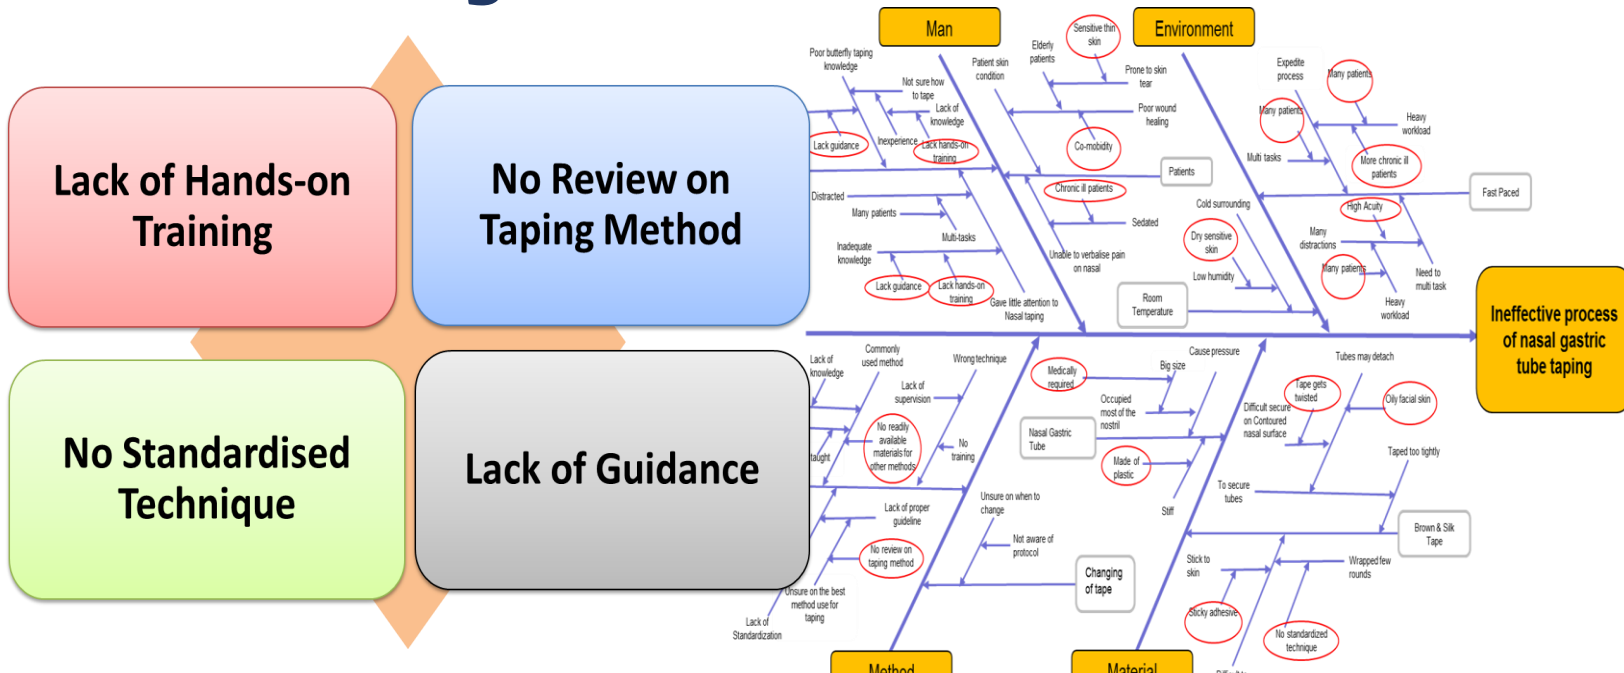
Lack of Hands-on Training

No Review on Taping Method

No Standardised Technique

Lack of Guidance

Man

Environment

Poor butterfly taping knowledge

Not sure how to tape

Lack of knowledge

Lack guidance

Inexperience

Lack hands-on training

Patient skin condition

Elderly patients

Sensitive thin skin

Prone to skin tear

Poor wound healing

Co-mobidity

Patients

Chronic ill patients

Sedated

Unable to verbalise pain on nasal

Distracted

Many patients

Multi-tasks

Inadequate knowledge

Lack guidance

Lack hands-on training

Gave little attention to Nasal taping

Expedite process

Many patients

Many patients

Heavy workload

Multi tasks

More chronic ill patients

Fast Paced

High Acuity

Cold surrounding

Dry sensitive skin

Low humidity

Many distractions

Many patients

Need to multi task

Heavy workload

Room Temperature

Ineffective process of nasal gastric tube taping

Lack of knowledge

Commonly used method

Wrong technique

Lack of supervision

No readily available materials for other methods

taught

No training

Lack of proper guideline

No review on taping method

Unsure on the best method use for taping

Lack of Standardization

Unsure on when to change

Not aware of protocol

Medically required

Big size

Cause pressure

Occupied most of the nostril

Nasal Gastric Tube

Made of plastic

Stiff

Tubes may detach

Tape gets twisted

Oily facial skin

Difficult secure on Contoured nasal surface

Taped too tightly

To secure tubes

Brown & Silk Tape

Stick to skin

Wrapped few rounds

Sticky adhesive

No standardized technique

Changing of tape

Method

Material